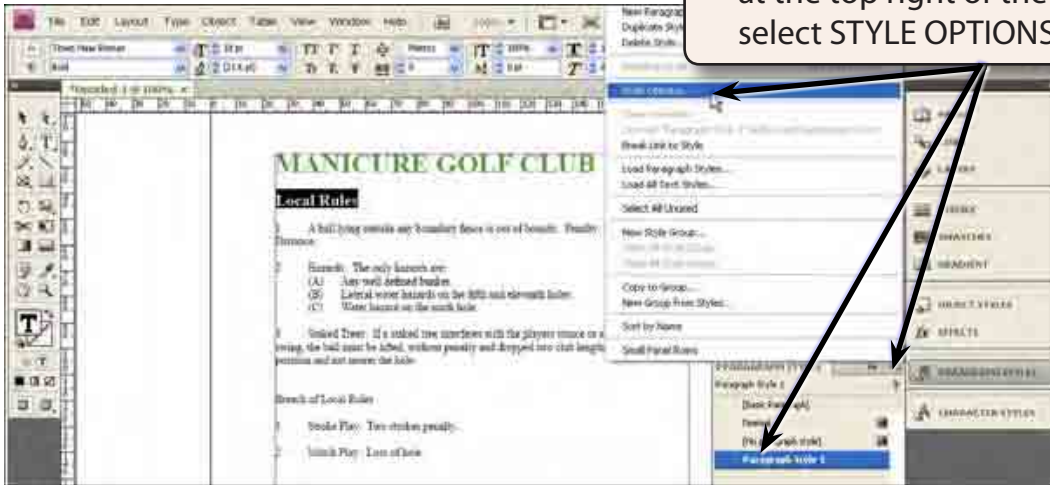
at the top right of the select STYLE OPTIONS

File Edit Layout Type Object Table View Window Help

Times New Roman

Bold

*Untitled-1 @ 100%

New Paragraph

Duplicate Style

Delete Style

Style Options...

Break Link to Style

Load Paragraph Styles...

Load All Text Styles...

Select All Unused

New Style Group...

Copy to Group...

New Group From Styles...

Sort by Name

Small Panel Rows

MANICURE GOLF CLUB

Local Rules

1 A ball lying outside any boundary fence is out of bounds. Penalty: Distance.

2 Hazards: The only hazards are:
(A) Any well defined bunker.
(B) Lateral water hazards on the fifth and eleventh holes.
(C) Water hazard on the ninth hole.

3 Staked Trees: If a staked tree interferes with the players stance or a swing, the ball must be lifted, without penalty and dropped one club length position and not nearer the hole.

Breach of Local Rules

1 Stroke Play: Two strokes penalty.

2 Match Play: Loss of hole.

PARAGRAPH STYLES

Paragraph Style 1

[Basic Paragraph]

[No paragraph style]

Paragraph Style 1

PAGES

LAYERS

STROKE

SWATCHES

GRADIENT

OBJECT STYLES

EFFECTS

PARAGRAPH STYLES

CHARACTER STYLES